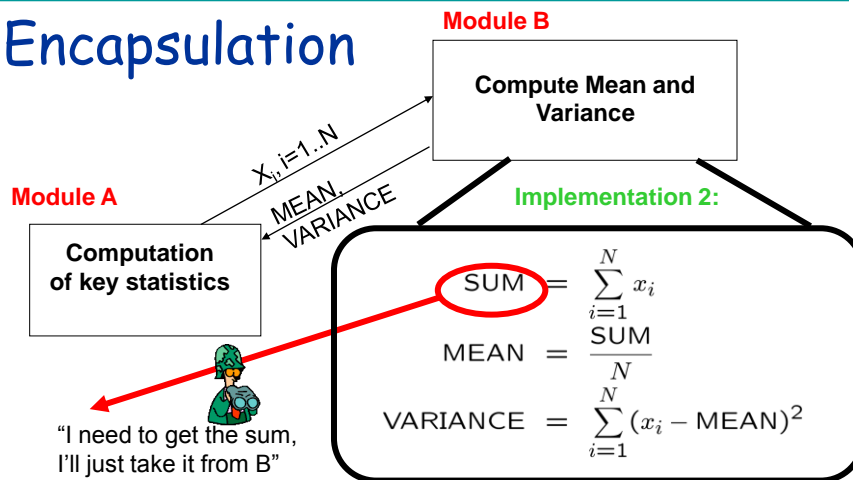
Encapsulation

Module B

Compute Mean and Variance

$X_i$, i=1..N

MEAN, VARIANCE

Module A

Computation of key statistics

Implementation 2:

$\text{SUM} = \sum_{i=1}^{N} x_i$

$\text{MEAN} = \frac{\text{SUM}}{N}$

$\text{VARIANCE} = \sum_{i=1}^{N} (x_i - \text{MEAN})^2$

“I need to get the sum, I’ll just take it from B”